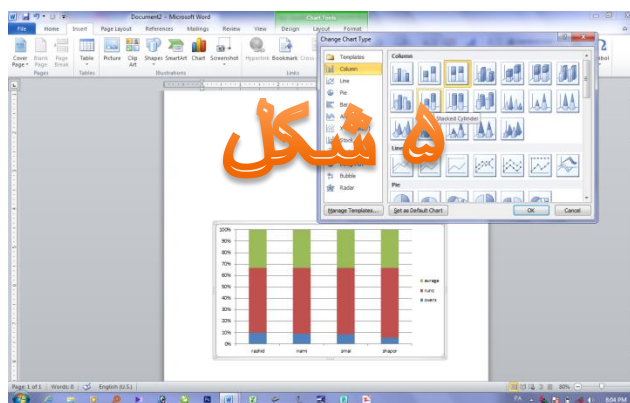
Document2 - Microsoft Word

Chart Tools

File Home Insert Page Layout References Mailings Review View Design Layout Format

Cover Page Blank Page Page Break Table Picture Clip Art Shapes SmartArt Chart Screenshot Hyperlink Bookmark Cross

Pages Tables Illustrations Links

Change Chart Type

Templates
Column
Line
Pie
Bar
Area
Stock
Bubble
Radar

Column

Stacked Cylinder

Line

Pie

Manage Templates... Set as Default Chart OK Cancel

شکل ۵

100%
90%
80%
70%
60%
50%
40%
30%
20%
10%
0%

rashid nami amal dhapor

average
nuho
overs

Page: 1 of 1 Words: 0 English (U.S.) 80% 8:04 PM